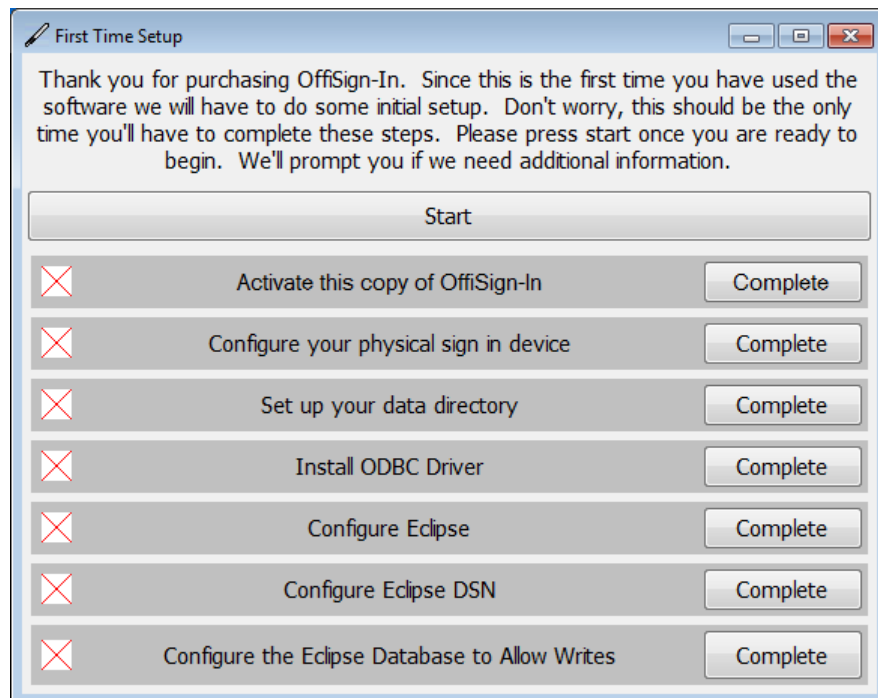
First Time Setup

Thank you for purchasing OffiSign-In. Since this is the first time you have used the software we will have to do some initial setup. Don't worry, this should be the only time you'll have to complete these steps. Please press start once you are ready to begin. We'll prompt you if we need additional information.

Start

Activate this copy of OffiSign-In
Complete

Configure your physical sign in device
Complete

Set up your data directory
Complete

Install ODBC Driver
Complete

Configure Eclipse
Complete

Configure Eclipse DSN
Complete

Configure the Eclipse Database to Allow Writes
Complete